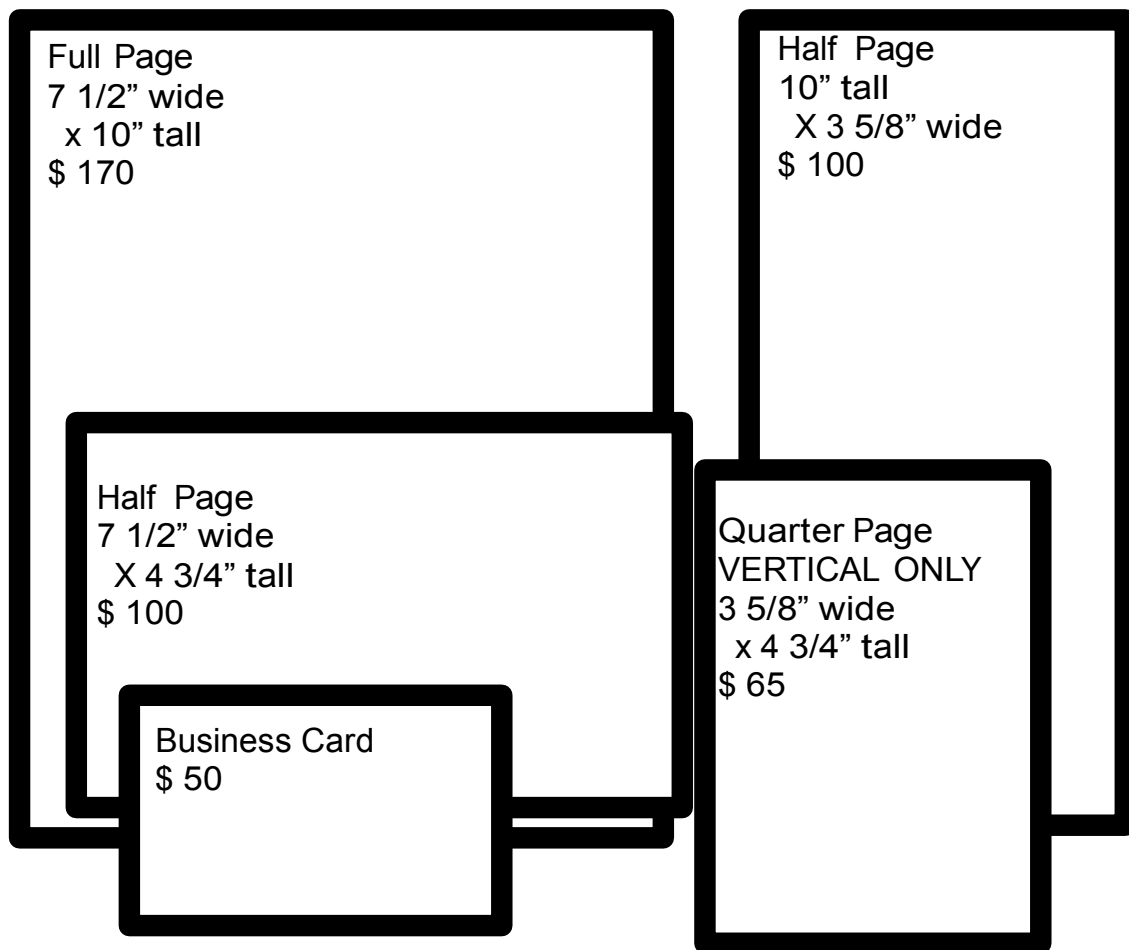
Full Page
7 1/2” wide
x 10” tall
$ 170

Half Page
10” tall
X 3 5/8” wide
$ 100

Half Page
7 1/2” wide
X 4 3/4” tall
$ 100

Quarter Page
VERTICAL ONLY
3 5/8” wide
x 4 3/4” tall
$ 65

Business Card
$ 50